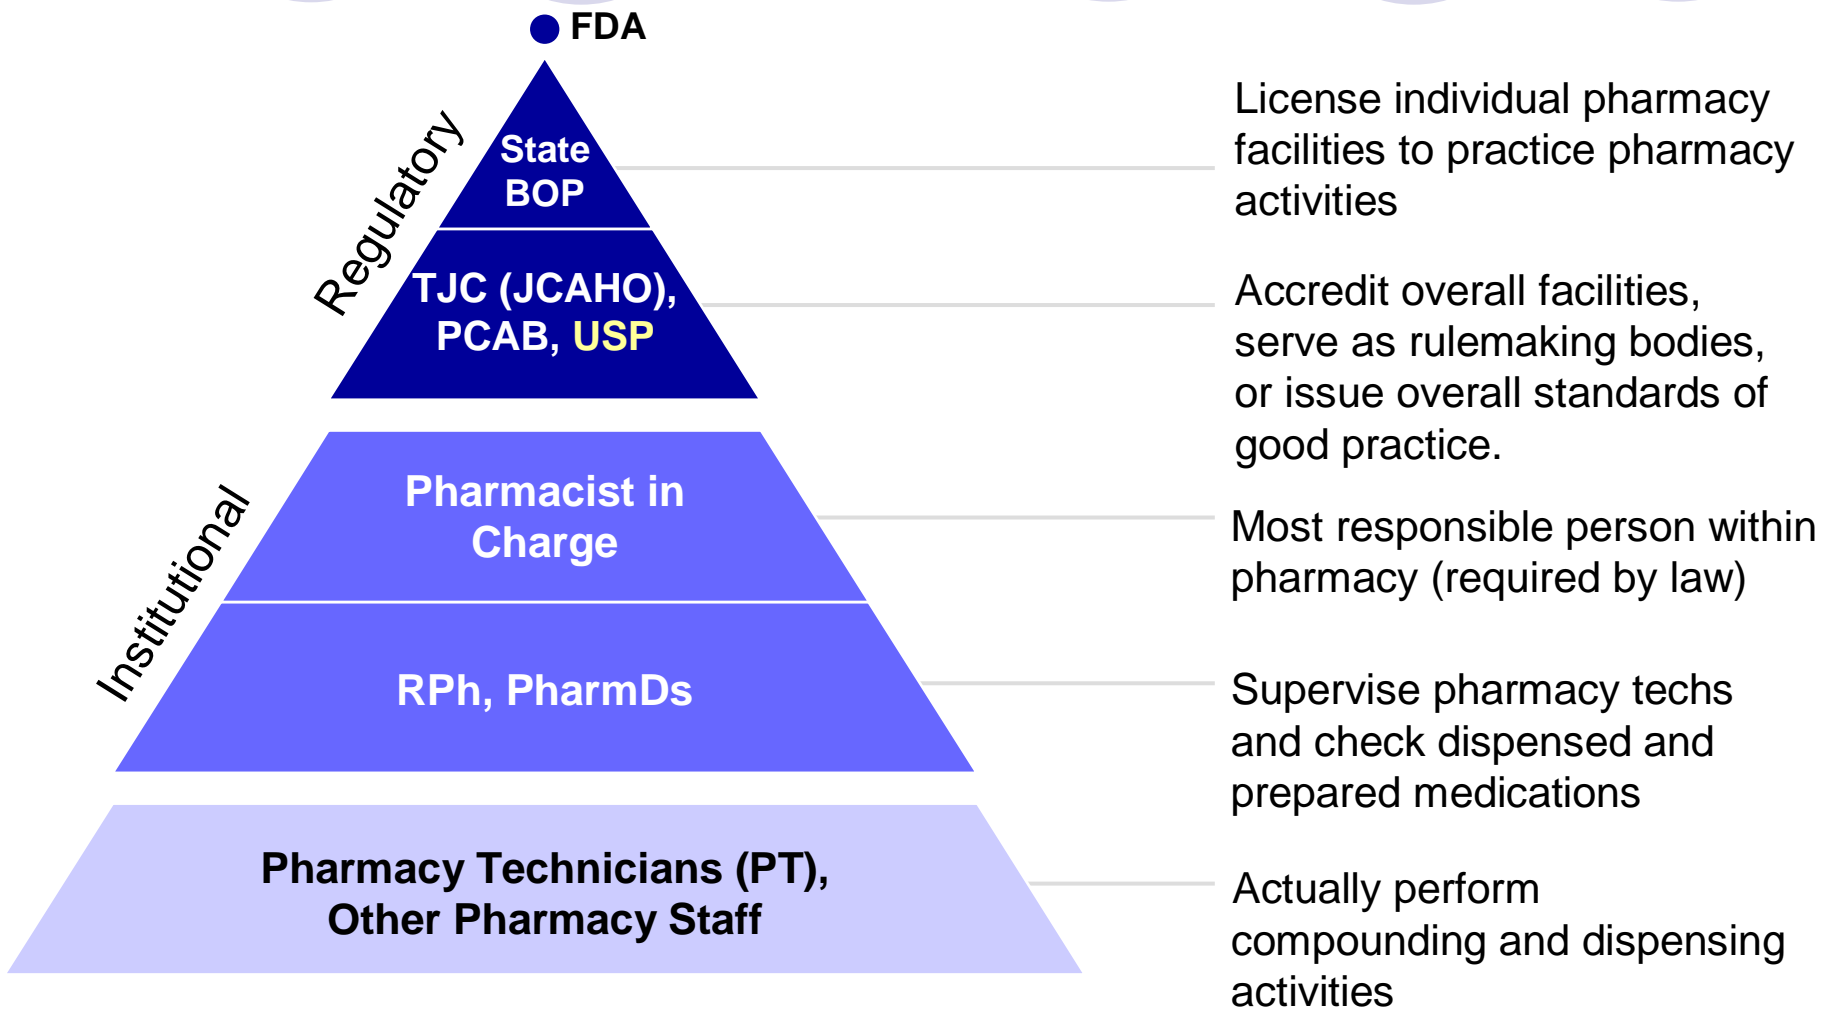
FDA

Regulatory

State BOP

TJC (JCAHO), PCAB, USP

Institutional

Pharmacist in Charge

RPh, PharmDs

Pharmacy Technicians (PT), Other Pharmacy Staff

License individual pharmacy facilities to practice pharmacy activities

Accredit overall facilities, serve as rulemaking bodies, or issue overall standards of good practice.

Most responsible person within pharmacy (required by law)

Supervise pharmacy techs and check dispensed and prepared medications

Actually perform compounding and dispensing activities